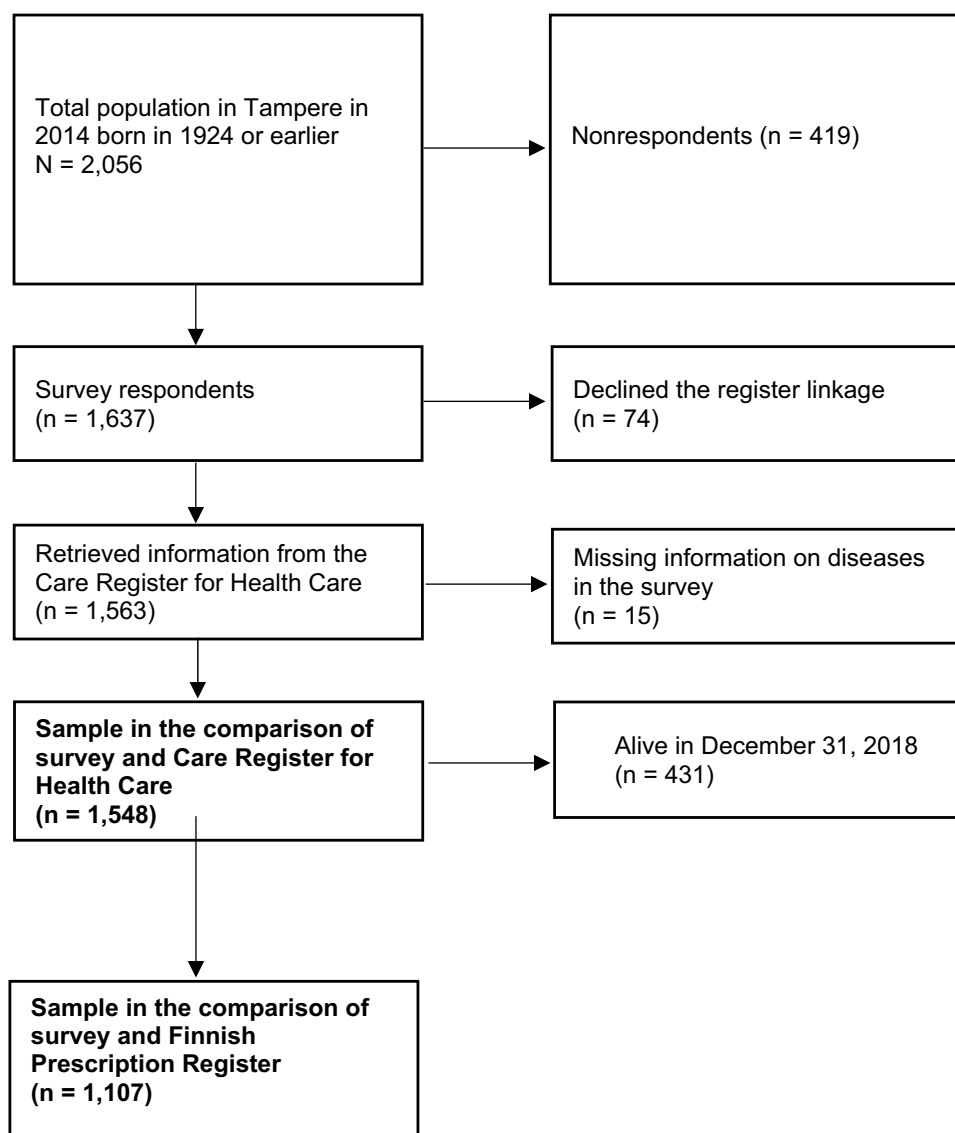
Total population in Tampere in 2014 born in 1924 or earlier
N = 2,056

Nonrespondents (n = 419)

Survey respondents
(n = 1,637)

Declined the register linkage
(n = 74)

Retrieved information from the Care Register for Health Care
(n = 1,563)

Missing information on diseases in the survey
(n = 15)

**Sample in the comparison of survey and Care Register for Health Care**
**(n = 1,548)**

Alive in December 31, 2018
(n = 431)

**Sample in the comparison of survey and Finnish Prescription Register**
**(n = 1,107)**